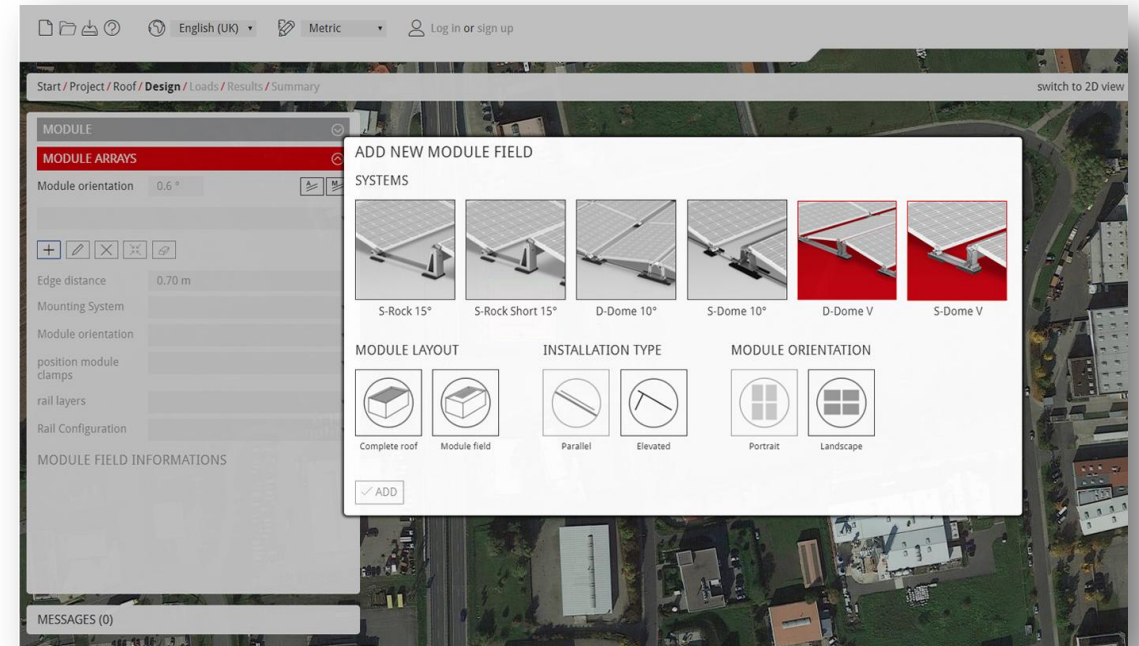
English (UK) ▾ Metric ▾ Log in or sign up

Start / Project / Roof / Design / Loads / Results / Summary

switch to 2D view

MODULE

MODULE ARRAYS

Module orientation 0.6 °

Edge distance 0.70 m

Mounting System

Module orientation

position module clamps

rail layers

Rail Configuration

MODULE FIELD INFORMATIONS

MESSAGES (0)

ADD NEW MODULE FIELD

SYSTEMS

S-Rock 15°

S-Rock Short 15°

D-Dome 10°

S-Dome 10°

D-Dome V

S-Dome V

MODULE LAYOUT

Complete roof

Module field

INSTALLATION TYPE

Parallel

Elevated

MODULE ORIENTATION

Portrait

Landscape

✓ ADD